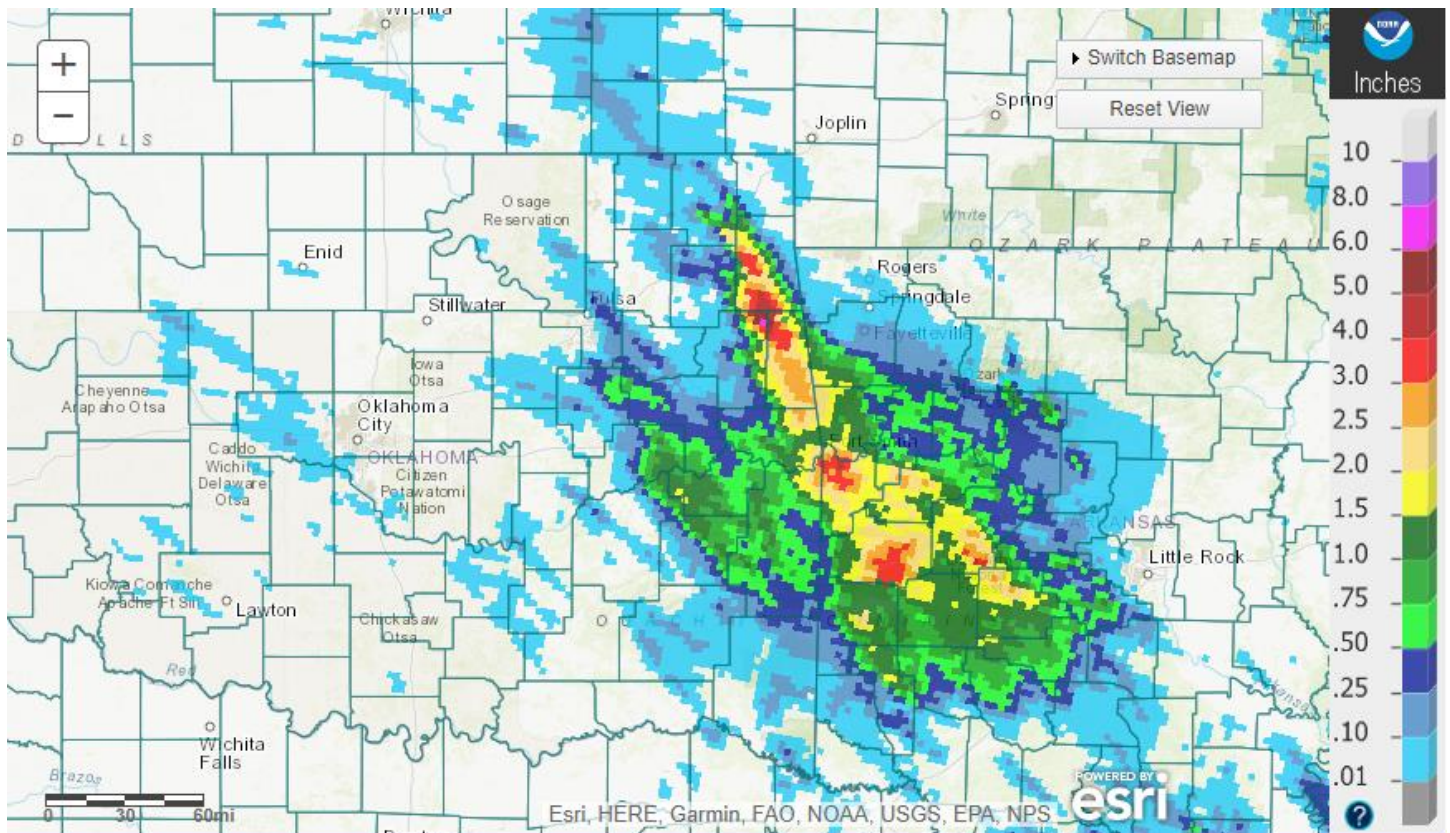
Wichita

+
−

Switch Basemap
Reset View

Inches

D L L S

Joplin
Springf

Osage Reservation

White
O Z A R K P L A T E A U

Enid

Rogers
Springdale
Fayetteville

Stillwater
Tulsa

Iowa Otsa

Cheyenne Arapaho Otsa

Oklahoma City
OKLAHOMA

Caddo Wichita Delaware Otsa

Citizen Potawatomi Nation

ARKANSAS
Little Rock

Kiowa Comanche Apache Ft Sill
Lawton

Chickasaw Otsa

Red

Wichita Falls

Brazos

0 30 60mi

Esri, HERE, Garmin, FAO, NOAA, USGS, EPA, NPS
POWERED BY esri

10
8.0
6.0
5.0
4.0
3.0
2.5
2.0
1.5
1.0
.75
.50
.25
.10
.01

?